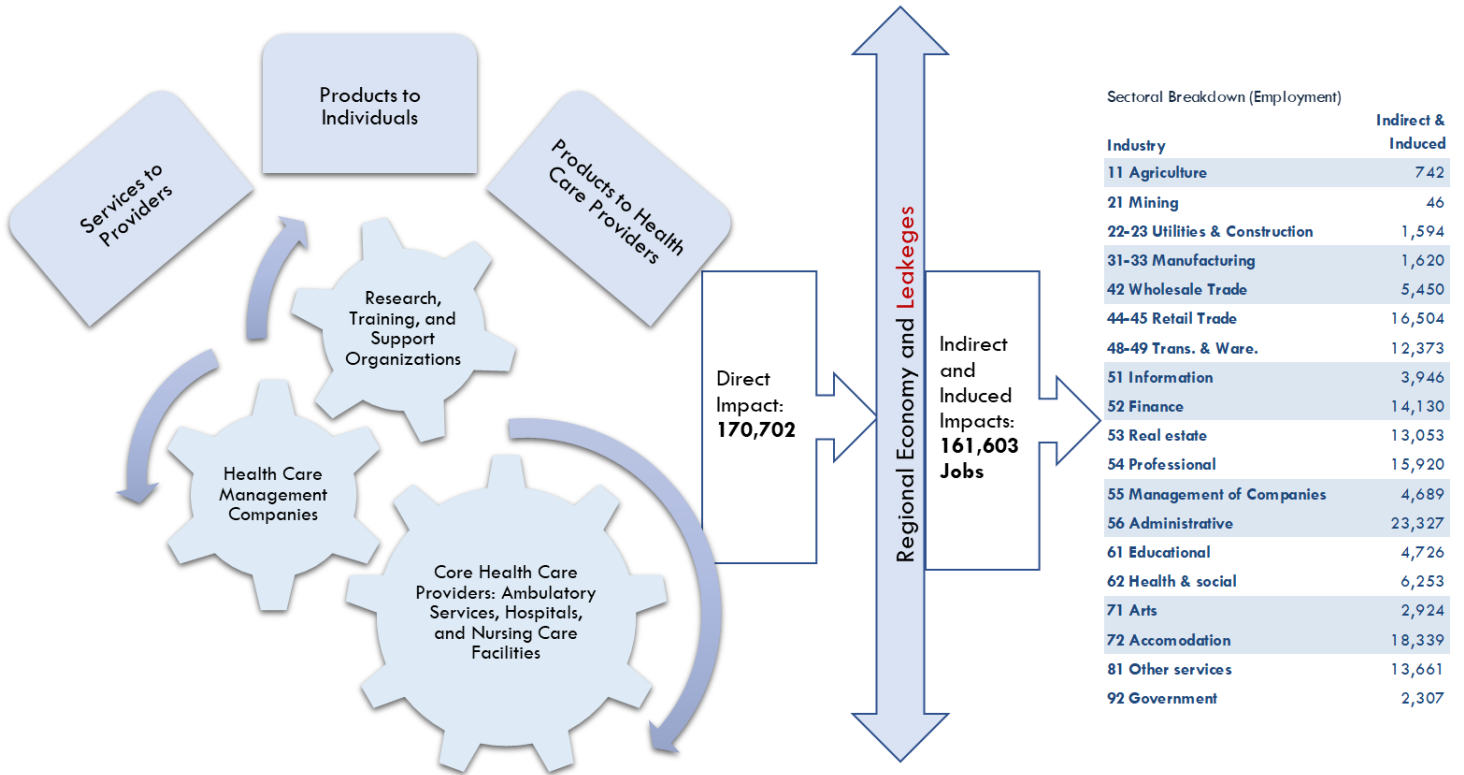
Services to Providers

Products to Individuals

Products to Health Care Providers

Research, Training, and Support Organizations

Health Care Management Companies

Core Health Care Providers: Ambulatory Services, Hospitals, and Nursing Care Facilities

Direct Impact: **170,702**

Regional Economy and Leakeges

Indirect and Induced Impacts: **161,603 Jobs**

Sectoral Breakdown (Employment)

| Industry | Indirect & Induced |
|---|---|
| 11 Agriculture | 742 |
| 21 Mining | 46 |
| 22-23 Utilities & Construction | 1,594 |
| 31-33 Manufacturing | 1,620 |
| 42 Wholesale Trade | 5,450 |
| 44-45 Retail Trade | 16,504 |
| 48-49 Trans. & Ware. | 12,373 |
| 51 Information | 3,946 |
| 52 Finance | 14,130 |
| 53 Real estate | 13,053 |
| 54 Professional | 15,920 |
| 55 Management of Companies | 4,689 |
| 56 Administrative | 23,327 |
| 61 Educational | 4,726 |
| 62 Health & social | 6,253 |
| 71 Arts | 2,924 |
| 72 Accomodation | 18,339 |
| 81 Other services | 13,661 |
| 92 Government | 2,307 |